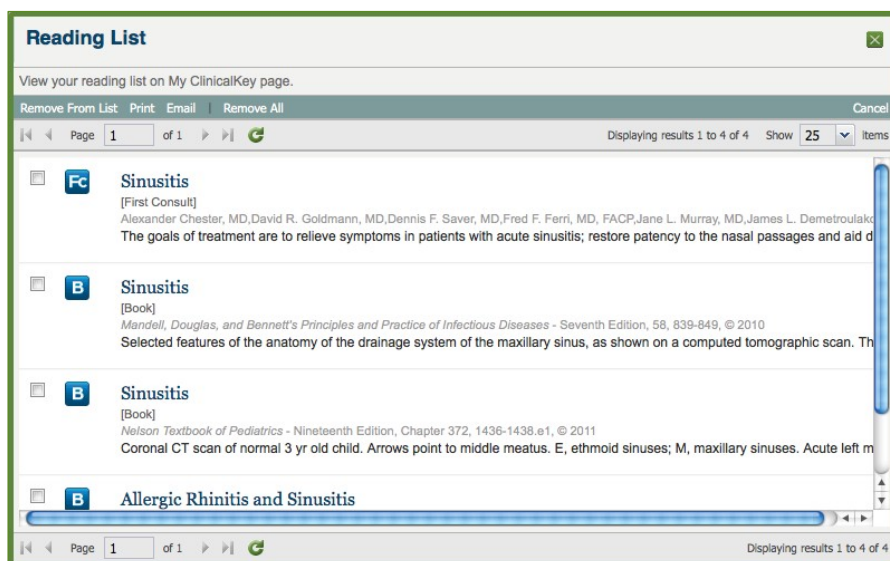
Reading List

View your reading list on My ClinicalKey page.

Remove From List Print Email | Remove All Cancel

Page 1 of 1 Displaying results 1 to 4 of 4 Show 25 Items

Fc Sinusitis
[First Consult]
Alexander Chester, MD,David R. Goldmann, MD,Dennis F. Saver, MD,Fred F. Ferri, MD, FACP,Jane L. Murray, MD,James L. Demetroulak
The goals of treatment are to relieve symptoms in patients with acute sinusitis; restore patency to the nasal passages and aid d

B Sinusitis
[Book]
Mandell, Douglas, and Bennett's Principles and Practice of Infectious Diseases - Seventh Edition, 58, 839-849, © 2010
Selected features of the anatomy of the drainage system of the maxillary sinus, as shown on a computed tomographic scan. Th

B Sinusitis
[Book]
Nelson Textbook of Pediatrics - Nineteenth Edition, Chapter 372, 1436-1438.e1, © 2011
Coronal CT scan of normal 3 yr old child. Arrows point to middle meatus. E, ethmoid sinuses; M, maxillary sinuses. Acute left m

B Allergic Rhinitis and Sinusitis

Page 1 of 1 Displaying results 1 to 4 of 4